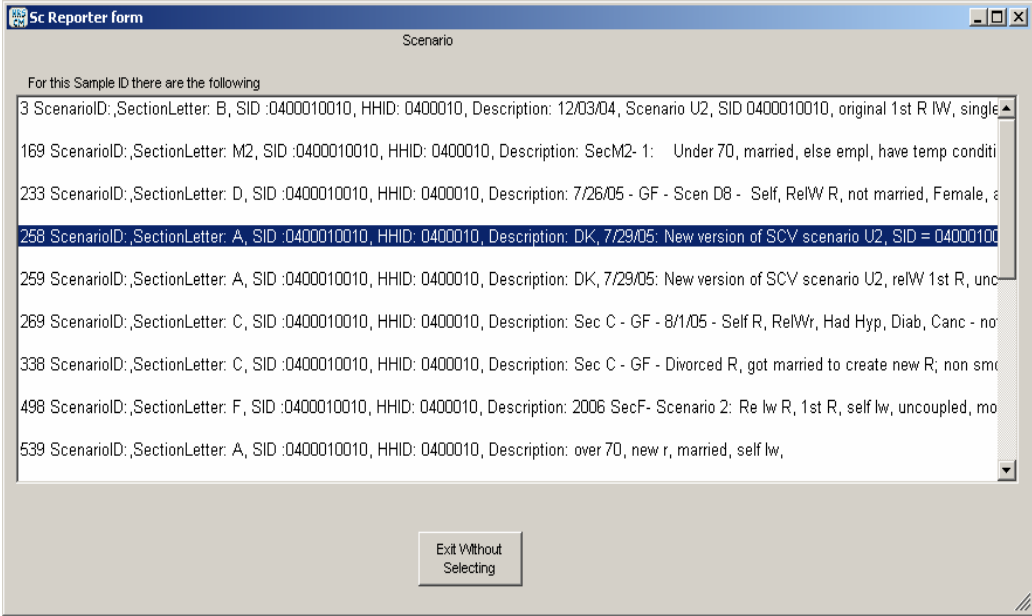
Sc Reporter form

Scenario

For this Sample ID there are the following

3 ScenarioID: ,SectionLetter: B, SID :0400010010, HHID: 0400010, Description: 12/03/04, Scenario U2, SID 0400010010, original 1st R IW, single

169 ScenarioID: ,SectionLetter: M2, SID :0400010010, HHID: 0400010, Description: SecM2- 1: Under 70, married, else empl, have temp conditi

233 ScenarioID: ,SectionLetter: D, SID :0400010010, HHID: 0400010, Description: 7/26/05 - GF - Scen D8 - Self, RelW R, not married, Female, a

258 ScenarioID: ,SectionLetter: A, SID :0400010010, HHID: 0400010, Description: DK, 7/29/05: New version of SCV scenario U2, SID = 04000100

259 ScenarioID: ,SectionLetter: A, SID :0400010010, HHID: 0400010, Description: DK, 7/29/05: New version of SCV scenario U2, relW 1st R, unc

269 ScenarioID: ,SectionLetter: C, SID :0400010010, HHID: 0400010, Description: Sec C - GF - 8/1/05 - Self R, RelWr, Had Hyp, Diab, Canc - no

338 ScenarioID: ,SectionLetter: C, SID :0400010010, HHID: 0400010, Description: Sec C - GF - Divorced R, got married to create new R; non smo

498 ScenarioID: ,SectionLetter: F, SID :0400010010, HHID: 0400010, Description: 2006 SecF- Scenario 2: Re lw R, 1st R, self lw, uncoupled, mo

539 ScenarioID: ,SectionLetter: A, SID :0400010010, HHID: 0400010, Description: over 70, new r, married, self lw,

Exit Without Selecting